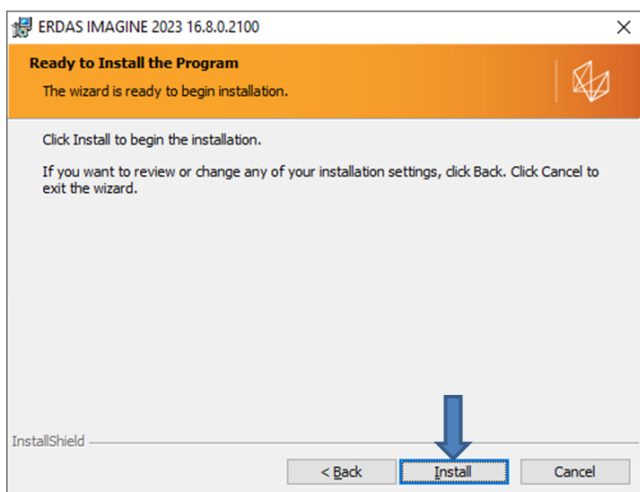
ERDAS IMAGINE 2023 16.8.0.2100

Ready to Install the Program

The wizard is ready to begin installation.

Click Install to begin the installation.

If you want to review or change any of your installation settings, click Back. Click Cancel to exit the wizard.

InstallShield

< Back

Install

Cancel